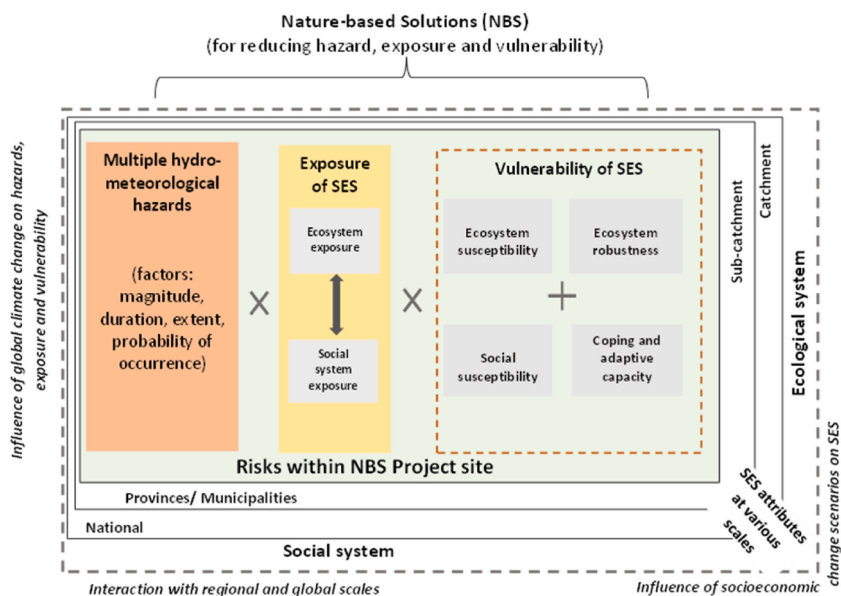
Nature-based Solutions (NBS)
(for reducing hazard, exposure and vulnerability)

Influence of global climate change on hazards, exposure and vulnerability

Multiple hydro-meteorological hazards

(factors: magnitude, duration, extent, probability of occurrence)

X

Exposure of SES

Ecosystem exposure

Social system exposure

X

Vulnerability of SES

Ecosystem susceptibility

Ecosystem robustness

+

Social susceptibility

Coping and adaptive capacity

Risks within NBS Project site

Sub-catchment

Catchment

Ecological system

Provinces/ Municipalities

National

Social system

SES attributes at various scales

Interaction with regional and global scales

Influence of socioeconomic change scenarios on SES